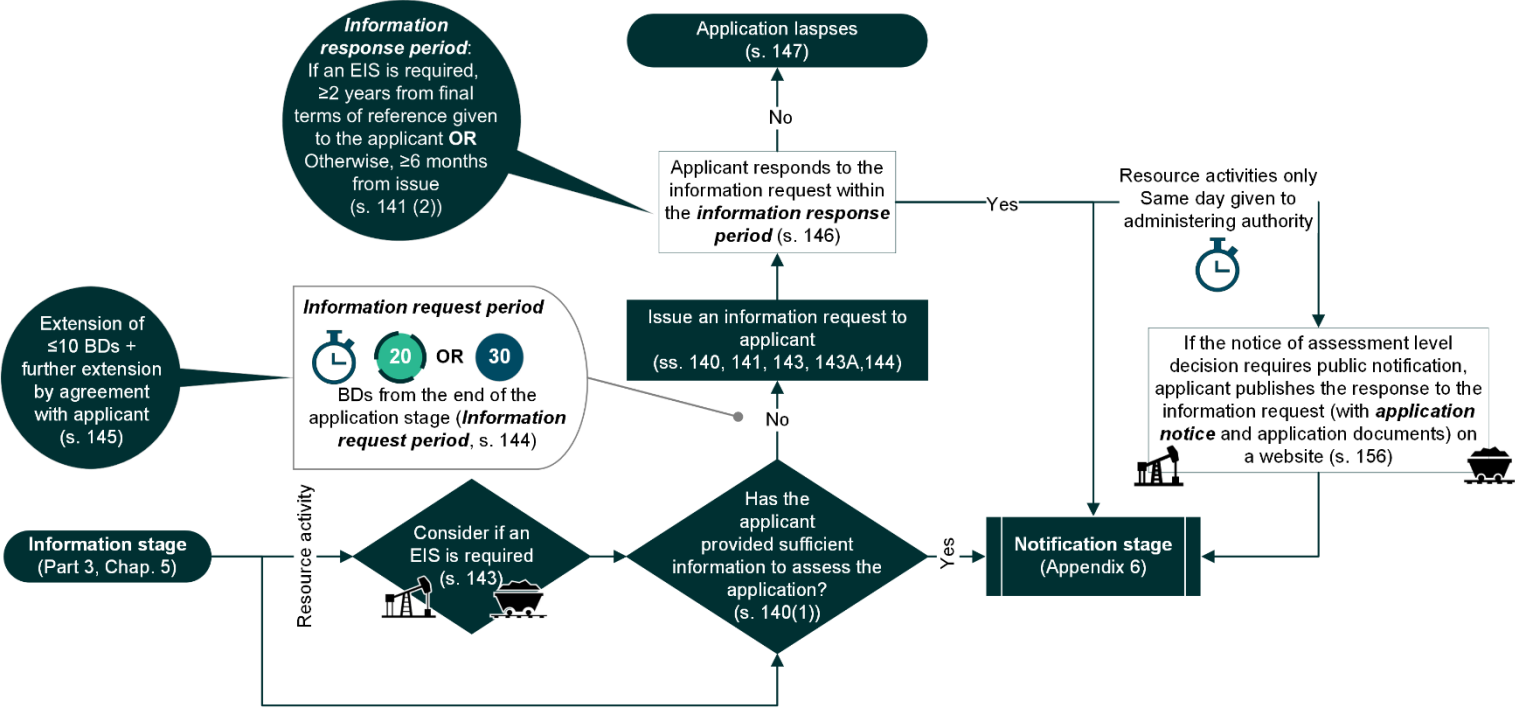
Information response period: If an EIS is required, ≥2 years from final terms of reference given to the applicant OR Otherwise, ≥6 months from issue (s. 141 (2))

Application laspses (s. 147)

No

Applicant responds to the information request within the information response period (s. 146)

Yes

Resource activities only Same day given to administering authority

Extension of ≤10 BDs + further extension by agreement with applicant (s. 145)

Information request period

20 OR 30

BDs from the end of the application stage (Information request period, s. 144)

Issue an information request to applicant (ss. 140, 141, 143, 143A,144)

No

If the notice of assessment level decision requires public notification, applicant publishes the response to the information request (with application notice and application documents) on a website (s. 156)

Information stage (Part 3, Chap. 5)

Resource activity

Consider if an EIS is required (s. 143)

Has the applicant provided sufficient information to assess the application? (s. 140(1))

Yes

Notification stage (Appendix 6)